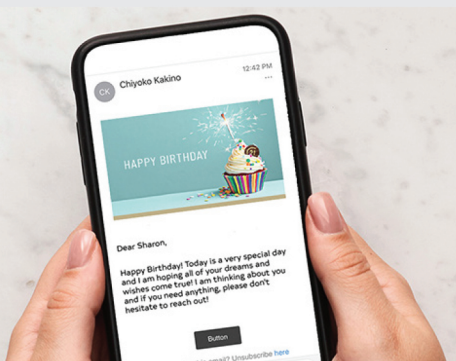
CK Chiyoko Kakino

12:42 PM

HAPPY BIRTHDAY

Dear Sharon,

Happy Birthday! Today is a very special day and I am hoping all of your dreams and wishes come true! I am thinking about you and if you need anything, please don't hesitate to reach out!

Button

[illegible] email? Unsubscribe here